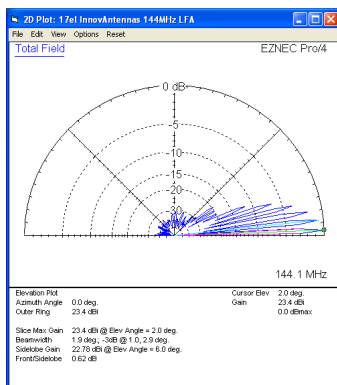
2D Plot: 17el InnovAntennas 144MHz LFA

File Edit View Options Reset

Total Field

EZNEC Pro/4

0 dB

-5

-10

-15

-20

-25

-30

144.1 MHz

Elevation Plot
Azimuth Angle 0.0 deg.
Outer Ring 23.4 dBi

Cursor Elev 2.0 deg.
Gain 23.4 dBi
0.0 dBmax

Slice Max Gain 23.4 dBi @ Elev Angle = 2.0 deg.
Beamwidth 1.9 deg.; -3dB @ 1.0, 2.9 deg.
Sidelobe Gain 22.78 dBi @ Elev Angle = 6.0 deg.
Front/Sidelobe 0.62 dB